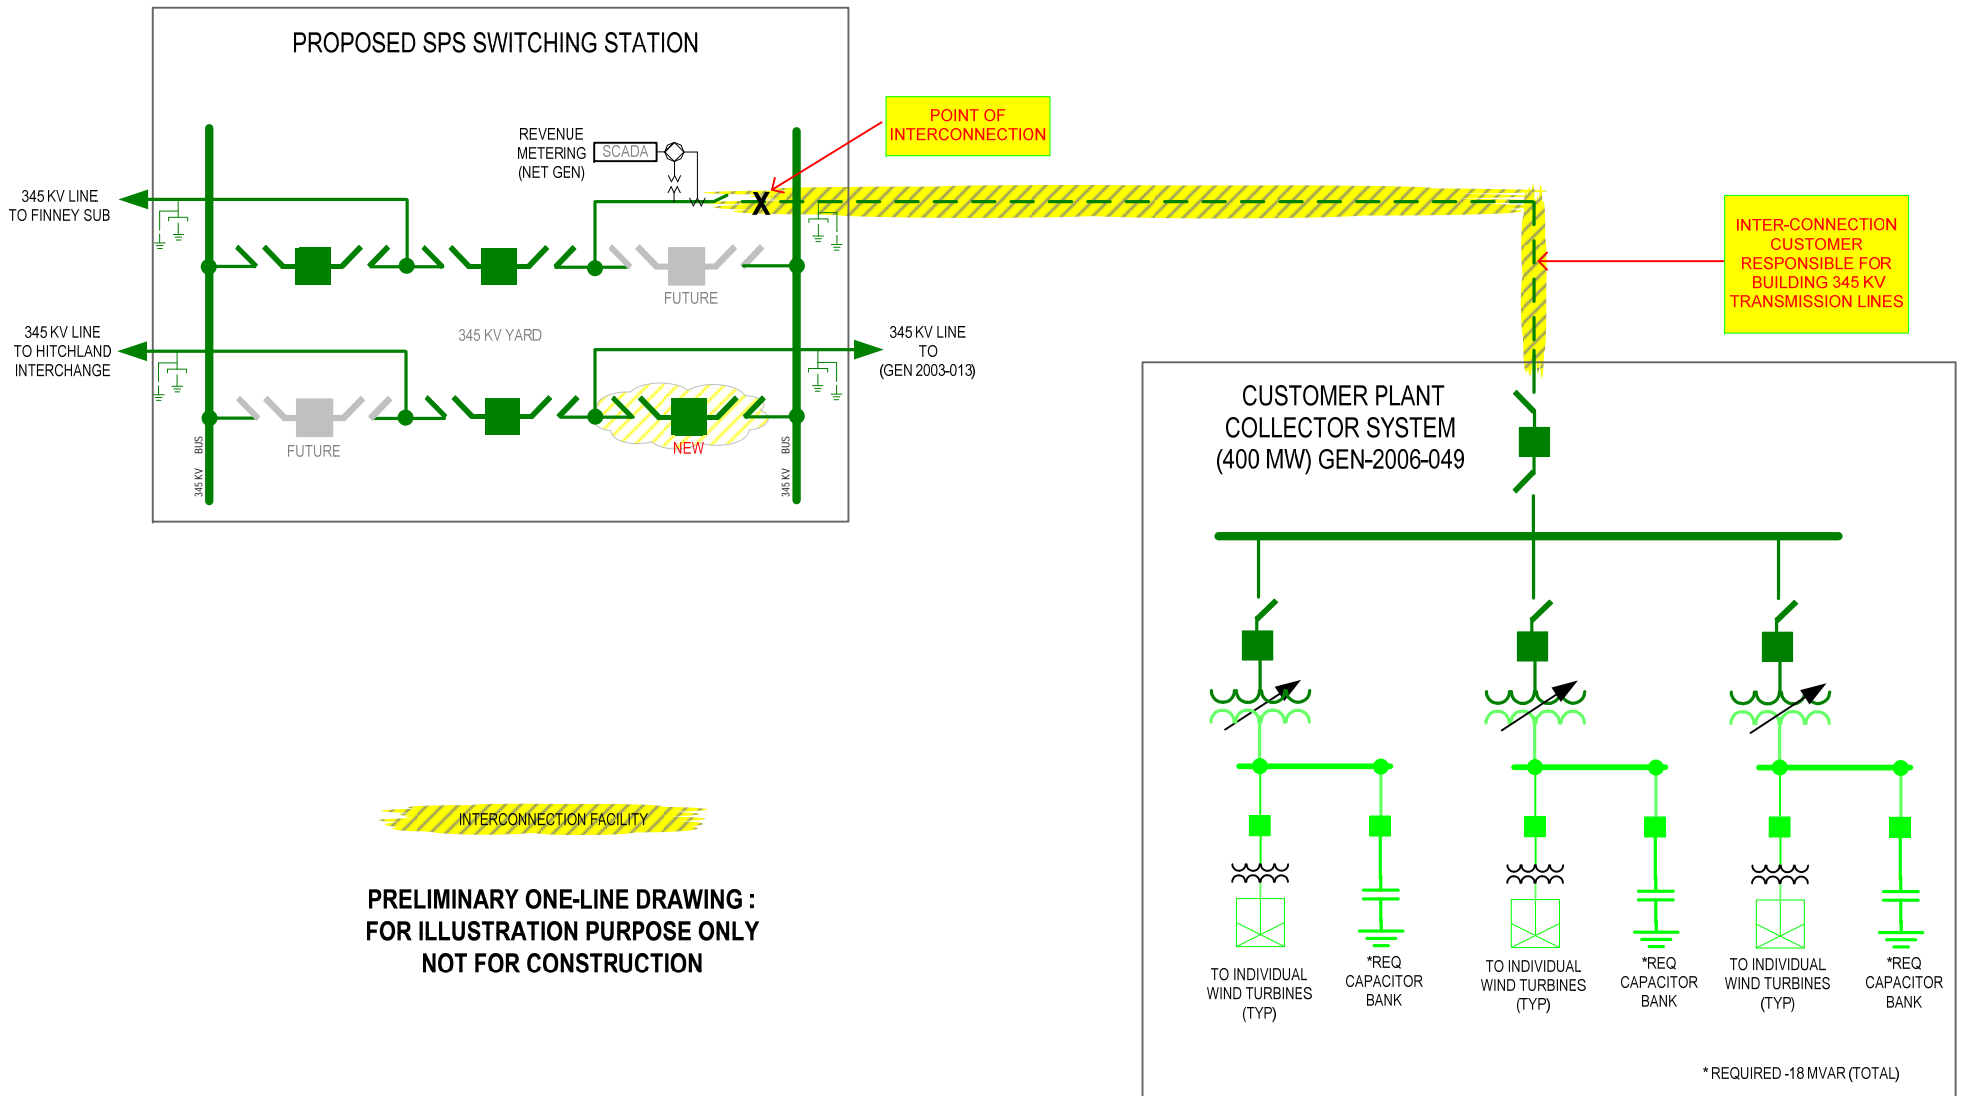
PROPOSED SPS SWITCHING STATION

POINT OF INTERCONNECTION

REVENUE METERING (NET GEN)

SCADA

X

345 KV LINE TO FINNEY SUB

FUTURE

345 KV YARD

345 KV LINE TO HITCHLAND INTERCHANGE

345 KV LINE TO (GEN 2003-013)

FUTURE

NEW

345 KV BUS

345 KV BUS

INTER-CONNECTION CUSTOMER RESPONSIBLE FOR BUILDING 345 KV TRANSMISSION LINES

CUSTOMER PLANT COLLECTOR SYSTEM (400 MW) GEN-2006-049

INTERCONNECTION FACILITY

PRELIMINARY ONE-LINE DRAWING : FOR ILLUSTRATION PURPOSE ONLY NOT FOR CONSTRUCTION

TO INDIVIDUAL WIND TURBINES (TYP)

*REQ CAPACITOR BANK

TO INDIVIDUAL WIND TURBINES (TYP)

*REQ CAPACITOR BANK

TO INDIVIDUAL WIND TURBINES (TYP)

*REQ CAPACITOR BANK

* REQUIRED -18 MVAR (TOTAL)